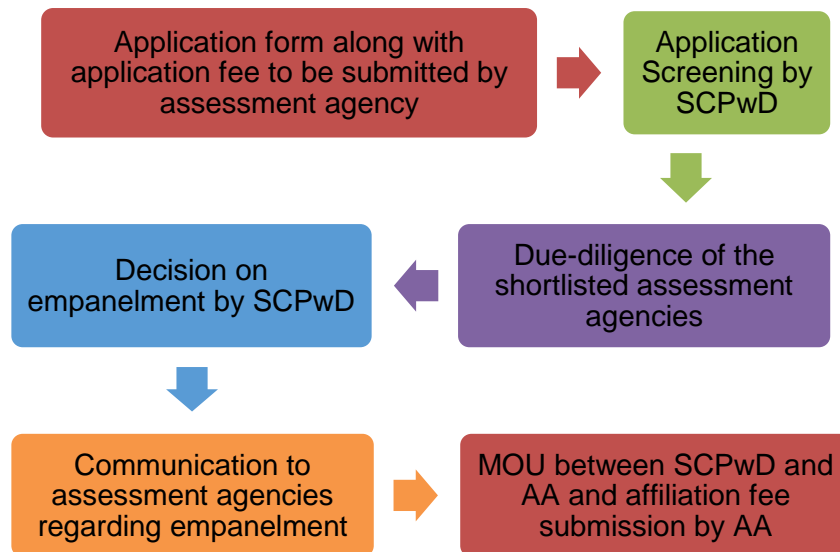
Application form along with application fee to be submitted by assessment agency

Application Screening by SCPwD

Due-diligence of the shortlisted assessment agencies

Decision on empanelment by SCPwD

Communication to assessment agencies regarding empanelment

MOU between SCPwD and AA and affiliation fee submission by AA